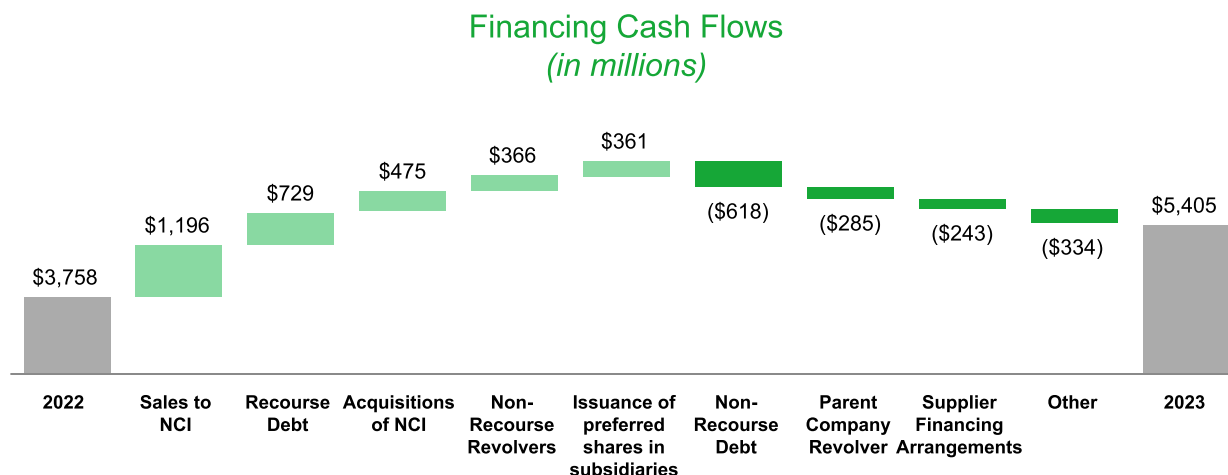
Financing Cash Flows
(in millions)

$3,758
$1,196
$729
$475
$366
$361
($618)
($285)
($243)
($334)
$5,405

2022
Sales to NCI
Recourse Debt
Acquisitions of NCI
Non-Recourse Revolvers
Issuance of preferred shares in subsidiaries
Non-Recourse Debt
Parent Company Revolver
Supplier Financing Arrangements
Other
2023